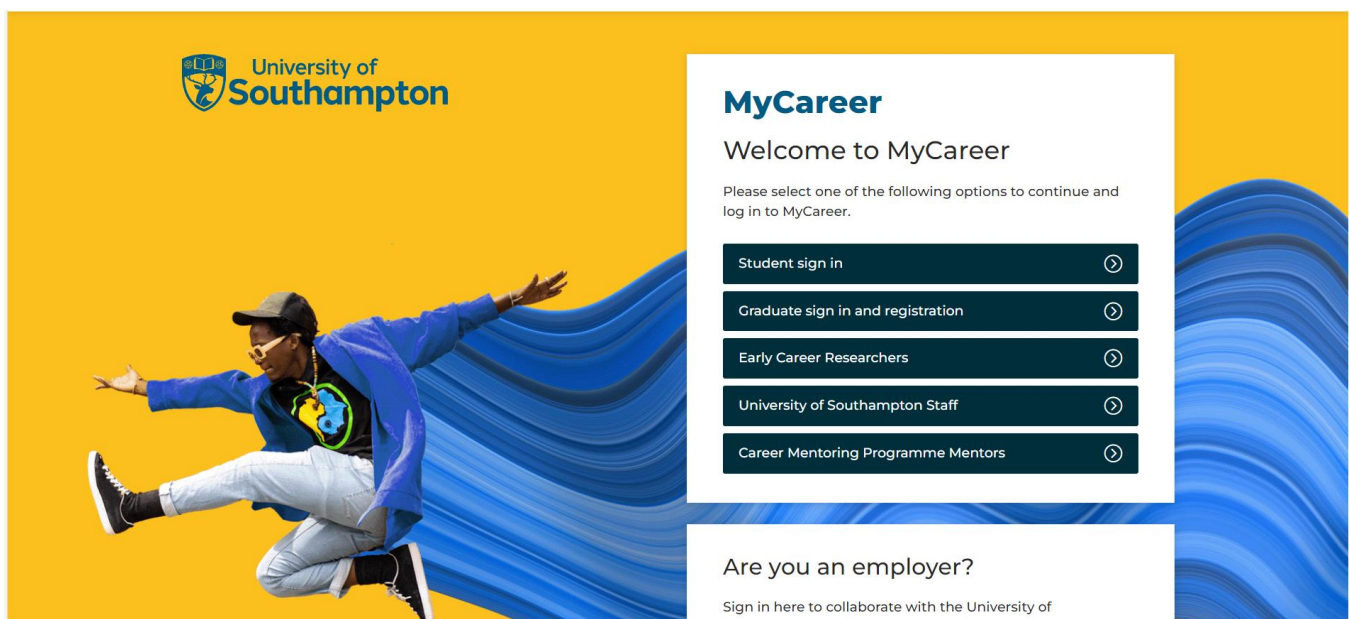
University of Southampton

MyCareer

Welcome to MyCareer

Please select one of the following options to continue and log in to MyCareer.

Student sign in

Graduate sign in and registration

Early Career Researchers

University of Southampton Staff

Career Mentoring Programme Mentors

Are you an employer?

Sign in here to collaborate with the University of